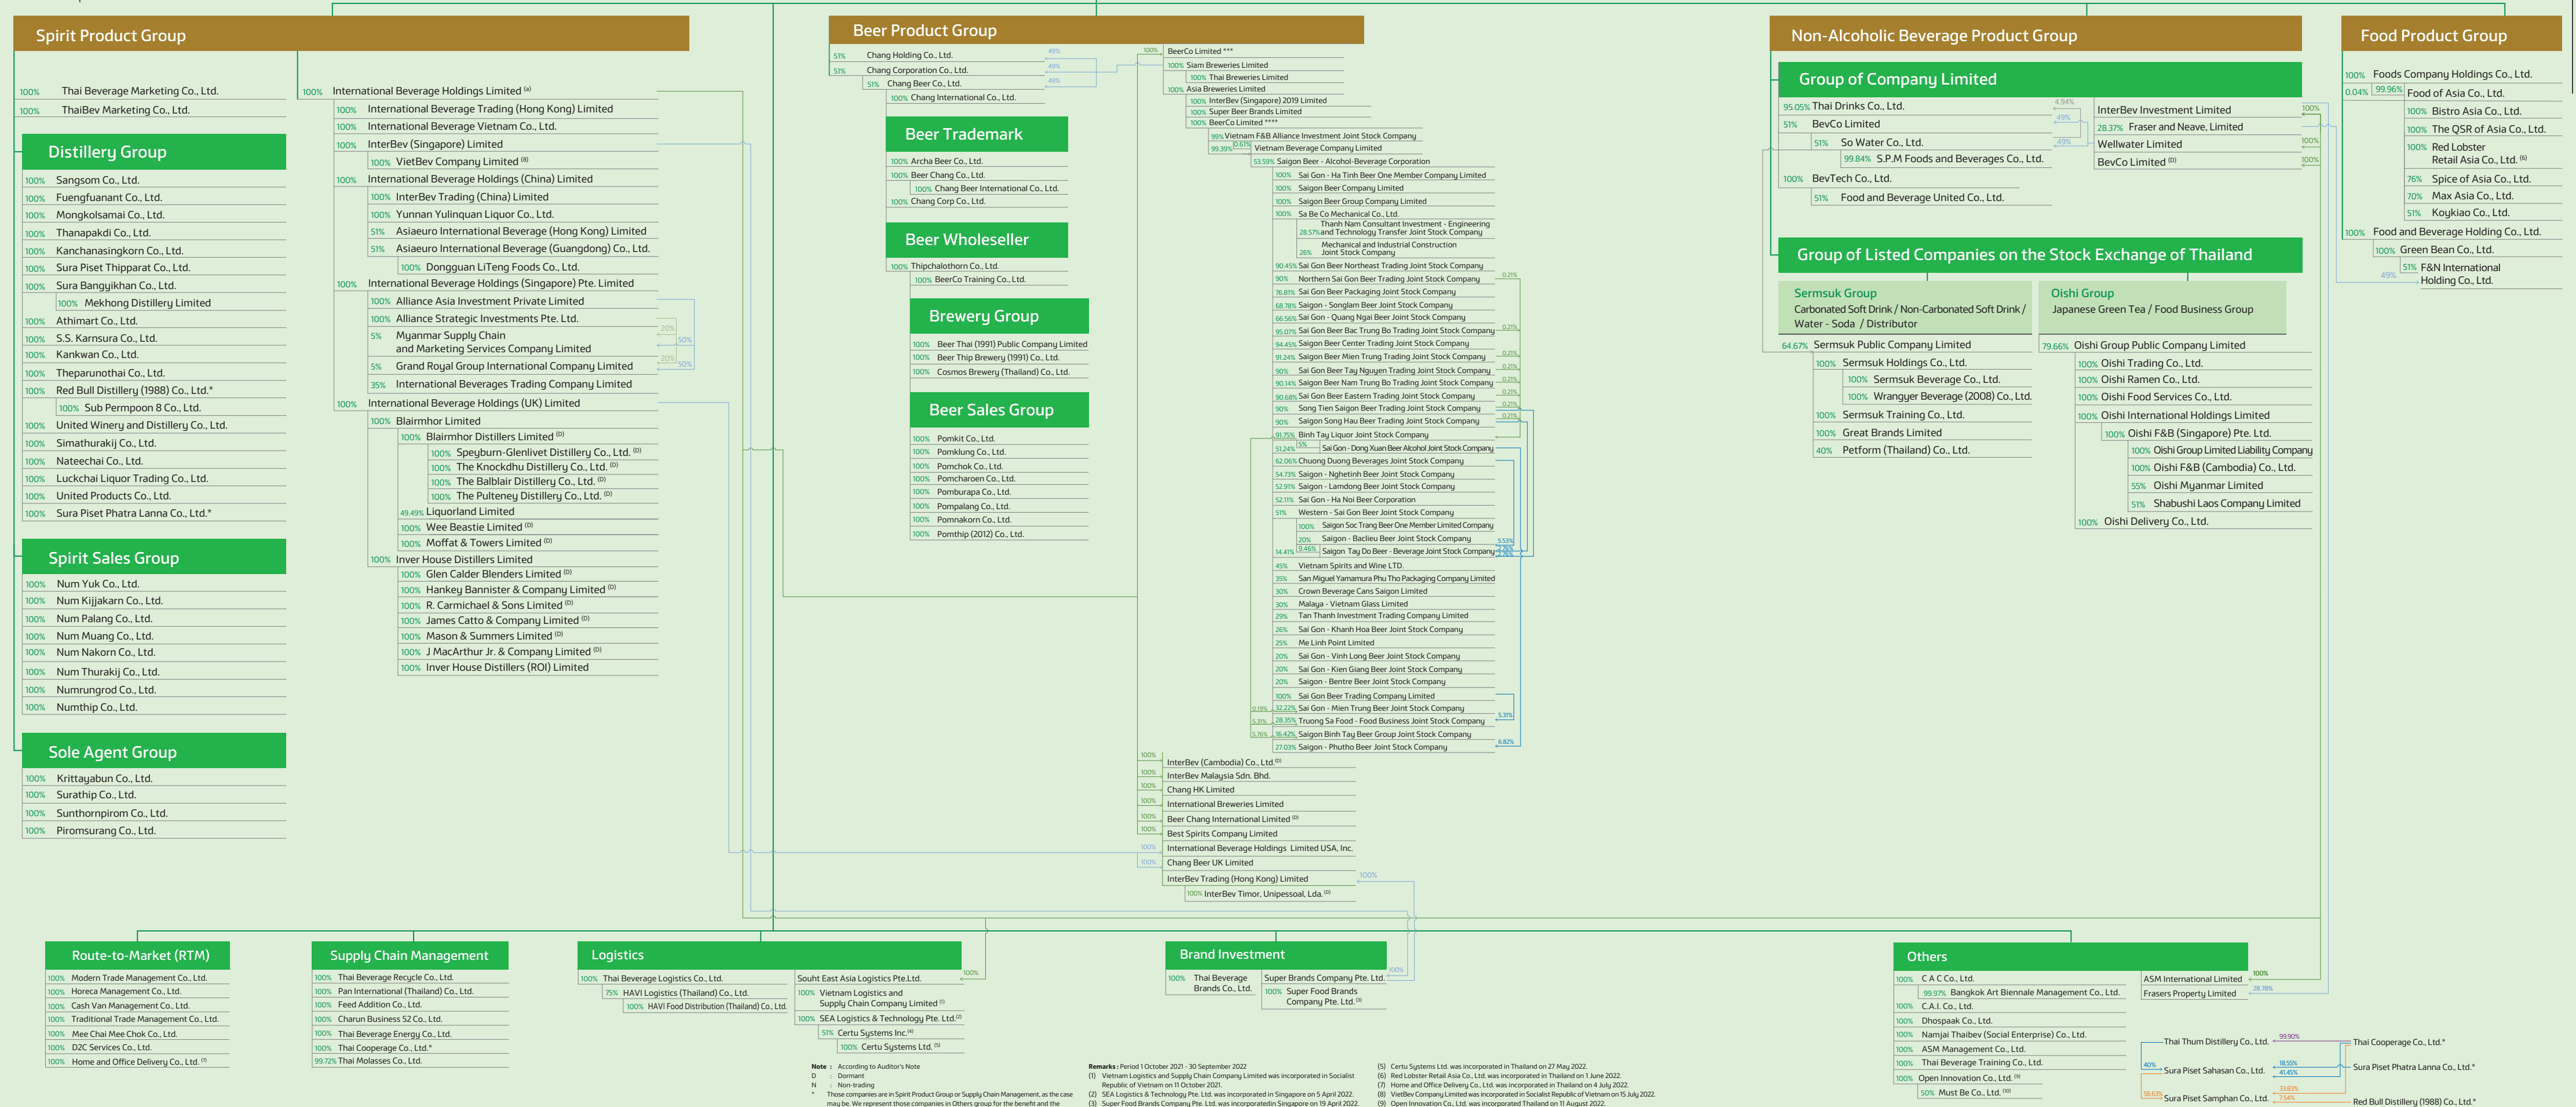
Spirit Product Group

100% Thai Beverage Marketing Co., Ltd.
100% ThaiBev Marketing Co., Ltd.

Distillery Group
100% Sangsom Co., Ltd.
100% Fuengfuanant Co., Ltd.
100% Mongkolsamai Co., Ltd.
100% Thanapakdi Co., Ltd.
100% Kanchanasingkorn Co., Ltd.
100% Sura Piset Thipparat Co., Ltd.
100% Sura Bangyikhan Co., Ltd.
100% Mekhong Distillery Limited
100% Athimart Co., Ltd.
100% S.S. Karnsura Co., Ltd.
100% Kankwan Co., Ltd.
100% Theparunothai Co., Ltd.
100% Red Bull Distillery (1988) Co., Ltd.*
100% Sub Permpoon 8 Co., Ltd.
100% United Winery and Distillery Co., Ltd.
100% Simathurakij Co., Ltd.
100% Nateechai Co., Ltd.
100% Luckchai Liquor Trading Co., Ltd.
100% United Products Co., Ltd.
100% Sura Piset Phatra Lanna Co., Ltd.*

Spirit Sales Group
100% Num Yuk Co., Ltd.
100% Num Kijjakarn Co., Ltd.
100% Num Palang Co., Ltd.
100% Num Muang Co., Ltd.
100% Num Nakorn Co., Ltd.
100% Num Thurakij Co., Ltd.
100% Numrungrod Co., Ltd.
100% Numthip Co., Ltd.

Sole Agent Group
100% Krittayabun Co., Ltd.
100% Surathip Co., Ltd.
100% Sunthornpirom Co., Ltd.
100% Piromsurang Co., Ltd.

100% International Beverage Holdings Limited (4)
100% International Beverage Trading (Hong Kong) Limited
100% International Beverage Vietnam Co., Ltd.
100% InterBev (Singapore) Limited
100% VietBev Company Limited (8)
100% International Beverage Holdings (China) Limited
100% InterBev Trading (China) Limited
100% Yunnan Yulinquan Liquor Co., Ltd.
51% Asiaeuro International Beverage (Hong Kong) Limited
51% Asiaeuro International Beverage (Guangdong) Co., Ltd.
100% Dongguan LiTeng Foods Co., Ltd.
100% International Beverage Holdings (Singapore) Pte. Limited
100% Alliance Asia Investment Private Limited
100% Alliance Strategic Investments Pte. Ltd.
5% Myanmar Supply Chain and Marketing Services Company Limited
20% 50%
5% Grand Royal Group International Company Limited
20% 50%
35% International Beverages Trading Company Limited
100% International Beverage Holdings (UK) Limited
100% Blairmhor Limited
100% Blairmhor Distillers Limited (D)
100% Speyburn-Glenlivet Distillery Co., Ltd. (D)
100% The Knockdhu Distillery Co., Ltd. (D)
100% The Balblair Distillery Co., Ltd. (D)
100% The Pulteney Distillery Co., Ltd. (D)
49.49% Liquorland Limited
100% Wee Beastie Limited (D)
100% Moffat & Towers Limited (D)
100% Inver House Distillers Limited
100% Glen Calder Blenders Limited (D)
100% Hankey Bannister & Company Limited (D)
100% R. Carmichael & Sons Limited (D)
100% James Catto & Company Limited (D)
100% Mason & Summers Limited (D)
100% J MacArthur Jr. & Company Limited (D)
100% Inver House Distillers (ROI) Limited

Beer Product Group
51% Chang Holding Co., Ltd. 49%
51% Chang Corporation Co., Ltd. 49%
51% Chang Beer Co., Ltd. 49%
100% Chang International Co., Ltd.

Beer Trademark
100% Archa Beer Co., Ltd.
100% Beer Chang Co., Ltd.
100% Chang Beer International Co., Ltd.
100% Chang Corp Co., Ltd.

Beer Wholeseller
100% Thipchalothorn Co., Ltd.
100% BeerCo Training Co., Ltd.

Brewery Group
100% Beer Thai (1991) Public Company Limited
100% Beer Thip Brewery (1991) Co., Ltd.
100% Cosmos Brewery (Thailand) Co., Ltd.

Beer Sales Group
100% Pomkit Co., Ltd.
100% Pomklung Co., Ltd.
100% Pomchok Co., Ltd.
100% Pomcharoen Co., Ltd.
100% Pomburapa Co., Ltd.
100% Pompalang Co., Ltd.
100% Pomnakorn Co., Ltd.
100% Pomthip (2012) Co., Ltd.

100% BeerCo Limited ***
100% Siam Breweries Limited
100% Thai Breweries Limited
100% Asia Breweries Limited
100% InterBev (Singapore) 2019 Limited
100% Super Beer Brands Limited
100% BeerCo Limited ****
99% Vietnam F&B Alliance Investment Joint Stock Company
99.39% 0.61% Vietnam Beverage Company Limited
53.59% Saigon Beer - Alcohol-Beverage Corporation
100% Sai Gon - Ha Tinh Beer One Member Company Limited
100% Saigon Beer Company Limited
100% Saigon Beer Group Company Limited
100% Sa Be Co Mechanical Co., Ltd.
28.57% Thanh Nam Consultant Investment - Engineering and Technology Transfer Joint Stock Company
26% Mechanical and Industrial Construction Joint Stock Company
90.45% Sai Gon Beer Northeast Trading Joint Stock Company
90% Northern Sai Gon Beer Trading Joint Stock Company 0.21%
76.81% Sai Gon Beer Packaging Joint Stock Company
68.78% Saigon - Songlam Beer Joint Stock Company
66.56% Sai Gon - Quang Ngai Beer Joint Stock Company
95.07% Sai Gon Beer Bac Trung Bo Trading Joint Stock Company 0.21%
94.45% Saigon Beer Center Trading Joint Stock Company
91.24% Saigon Beer Mien Trung Trading Joint Stock Company 0.21%
90% Sai Gon Beer Tay Nguyen Trading Joint Stock Company 0.21%
90.14% Saigon Beer Nam Trung Bo Trading Joint Stock Company 0.21%
90.68% Sai Gon Beer Eastern Trading Joint Stock Company 0.21%
90% Song Tien Saigon Beer Trading Joint Stock Company 0.21%
90% Saigon Song Hau Beer Trading Joint Stock Company 0.21%
91.75% Binh Tay Liquor Joint Stock Company
51.24% 5% Sai Gon - Dong Xuan Beer Alcohol Joint Stock Company
62.06% Chuong Duong Beverages Joint Stock Company
54.73% Saigon - Nghetinh Beer Joint Stock Company
52.91% Saigon - Lamdong Beer Joint Stock Company
52.11% Sai Gon - Ha Noi Beer Corporation
51% Western - Sai Gon Beer Joint Stock Company
100% Saigon Soc Trang Beer One Member Limited Company
20% Saigon - Baclieu Beer Joint Stock Company 5.53%
14.41% 3.46% Saigon Tay Do Beer - Beverage Joint Stock Company
45% Vietnam Spirits and Wine LTD.
35% San Miguel Yamamura Phu Tho Packaging Company Limited
30% Crown Beverage Cans Saigon Limited
30% Malaya - Vietnam Glass Limited
29% Tan Thanh Investment Trading Company Limited
26% Sai Gon - Khanh Hoa Beer Joint Stock Company
25% Me Linh Point Limited
20% Sai Gon - Vinh Long Beer Joint Stock Company
20% Sai Gon - Kien Giang Beer Joint Stock Company
20% Saigon - Bentre Beer Joint Stock Company
100% Sai Gon Beer Trading Company Limited
0.19% 32.22% Sai Gon - Mien Trung Beer Joint Stock Company 5.31%
5.31% 28.35% Truong Sa Food - Food Business Joint Stock Company
5.76% 16.42% Saigon Binh Tay Beer Group Joint Stock Company
27.03% Saigon - Phutho Beer Joint Stock Company 6.82%
100% InterBev (Cambodia) Co., Ltd. (D)
100% InterBev Malaysia Sdn. Bhd.
100% Chang HK Limited
100% International Breweries Limited
100% Beer Chang International Limited (D)
100% Best Spirits Company Limited
100% International Beverage Holdings Limited USA, Inc.
100% Chang Beer UK Limited
InterBev Trading (Hong Kong) Limited 100%
100% InterBev Timor, Unipessoal, Lda. (D)

Non-Alcoholic Beverage Product Group
Group of Company Limited
95.05% Thai Drinks Co., Ltd. 4.94%
51% BevCo Limited 49%
51% So Water Co., Ltd. 49%
99.84% S.P.M Foods and Beverages Co., Ltd.
100% BevTech Co., Ltd.
51% Food and Beverage United Co., Ltd.
InterBev Investment Limited 100%
28.37% Fraser and Neave, Limited
Wellwater Limited 100%
BevCo Limited (D) 100%

Group of Listed Companies on the Stock Exchange of Thailand
Sermsuk Group
Carbonated Soft Drink / Non-Carbonated Soft Drink / Water - Soda / Distributor
64.67% Sermsuk Public Company Limited
100% Sermsuk Holdings Co., Ltd.
100% Sermsuk Beverage Co., Ltd.
100% Wrangyer Beverage (2008) Co., Ltd.
100% Sermsuk Training Co., Ltd.
100% Great Brands Limited
40% Petform (Thailand) Co., Ltd.
Oishi Group
Japanese Green Tea / Food Business Group
79.66% Oishi Group Public Company Limited
100% Oishi Trading Co., Ltd.
100% Oishi Ramen Co., Ltd.
100% Oishi Food Services Co., Ltd.
100% Oishi International Holdings Limited
100% Oishi F&B (Singapore) Pte. Ltd.
100% Oishi Group Limited Liability Company
100% Oishi F&B (Cambodia) Co., Ltd.
55% Oishi Myanmar Limited
51% Shabushi Laos Company Limited
100% Oishi Delivery Co., Ltd.

Food Product Group
100% Foods Company Holdings Co., Ltd.
0.04% 99.96% Food of Asia Co., Ltd.
100% Bistro Asia Co., Ltd.
100% The QSR of Asia Co., Ltd.
100% Red Lobster Retail Asia Co., Ltd. (6)
76% Spice of Asia Co., Ltd.
70% Max Asia Co., Ltd.
51% Koykiao Co., Ltd.
100% Food and Beverage Holding Co., Ltd.
100% Green Bean Co., Ltd.
49% 51% F&N International Holding Co., Ltd.

Route-to-Market (RTM)
100% Modern Trade Management Co., Ltd.
100% Horeca Management Co., Ltd.
100% Cash Van Management Co., Ltd.
100% Traditional Trade Management Co., Ltd.
100% Mee Chai Mee Chok Co., Ltd.
100% D2C Services Co., Ltd.
100% Home and Office Delivery Co., Ltd. (7)

Supply Chain Management
100% Thai Beverage Recycle Co., Ltd.
100% Pan International (Thailand) Co., Ltd.
100% Feed Addition Co., Ltd.
100% Charun Business 52 Co., Ltd.
100% Thai Beverage Energy Co., Ltd.
100% Thai Cooperage Co., Ltd.*
99.72% Thai Molasses Co., Ltd.

Logistics
100% Thai Beverage Logistics Co., Ltd.
75% HAVI Logistics (Thailand) Co., Ltd.
100% HAVI Food Distribution (Thailand) Co., Ltd.
Souht East Asia Logistics Pte.Ltd. 100%
100% Vietnam Logistics and Supply Chain Company Limited (1)
100% SEA Logistics & Technology Pte. Ltd. (2)
51% Certu Systems Inc. (4)
100% Certu Systems Ltd. (5)

Brand Investment
100% Thai Beverage Brands Co., Ltd.
Super Brands Company Pte. Ltd. 100%
100% Super Food Brands Company Pte. Ltd. (3)

Others
100% C A C Co., Ltd.
99.97% Bangkok Art Biennale Management Co., Ltd.
100% C.A.I. Co., Ltd.
100% Dhospaak Co., Ltd.
100% Namjai Thaibev (Social Enterprise) Co., Ltd.
100% ASM Management Co., Ltd.
100% Thai Beverage Training Co., Ltd.
100% Open Innovation Co., Ltd. (9)
50% Must Be Co., Ltd. (10)
ASM International Limited 100%
Frasers Property Limited 28.78%
Thai Thum Distillery Co., Ltd. 99.90% Thai Cooperage Co., Ltd.*
40% Sura Piset Sahasan Co., Ltd. 18.55% 41.45% Sura Piset Phatra Lanna Co., Ltd.*
58.63% Sura Piset Samphan Co., Ltd. 33.83% 7.54% Red Bull Distillery (1988) Co., Ltd.*

Note : According to Auditor's Note
D : Dormant
N : Non-trading
* Those companies are in Spirit Product Group or Supply Chain Management, as the case may be. We represent those companies in Others group for the benefit and the

Remarks : Period 1 October 2021 - 30 September 2022
(1) Vietnam Logistics and Supply Chain Company Limited was incorporated in Socialist Republic of Vietnam on 11 October 2021.
(2) SEA Logistics & Technology Pte. Ltd. was incorporated in Singapore on 5 April 2022.
(3) Super Food Brands Company Pte. Ltd. was incorporatedin Singapore on 19 April 2022.
(5) Certu Systems Ltd. was incorporated in Thailand on 27 May 2022.
(6) Red Lobster Retail Asia Co., Ltd. was incorporated in Thailand on 1 June 2022.
(7) Home and Office Delivery Co., Ltd. was incorporated in Thailand on 4 July 2022.
(8) VietBev Company Limited was incorporated in Socialist Republic of Vietnam on 15 July 2022.
(9) Open Innovation Co., Ltd. was incorporated Thailand on 11 August 2022.